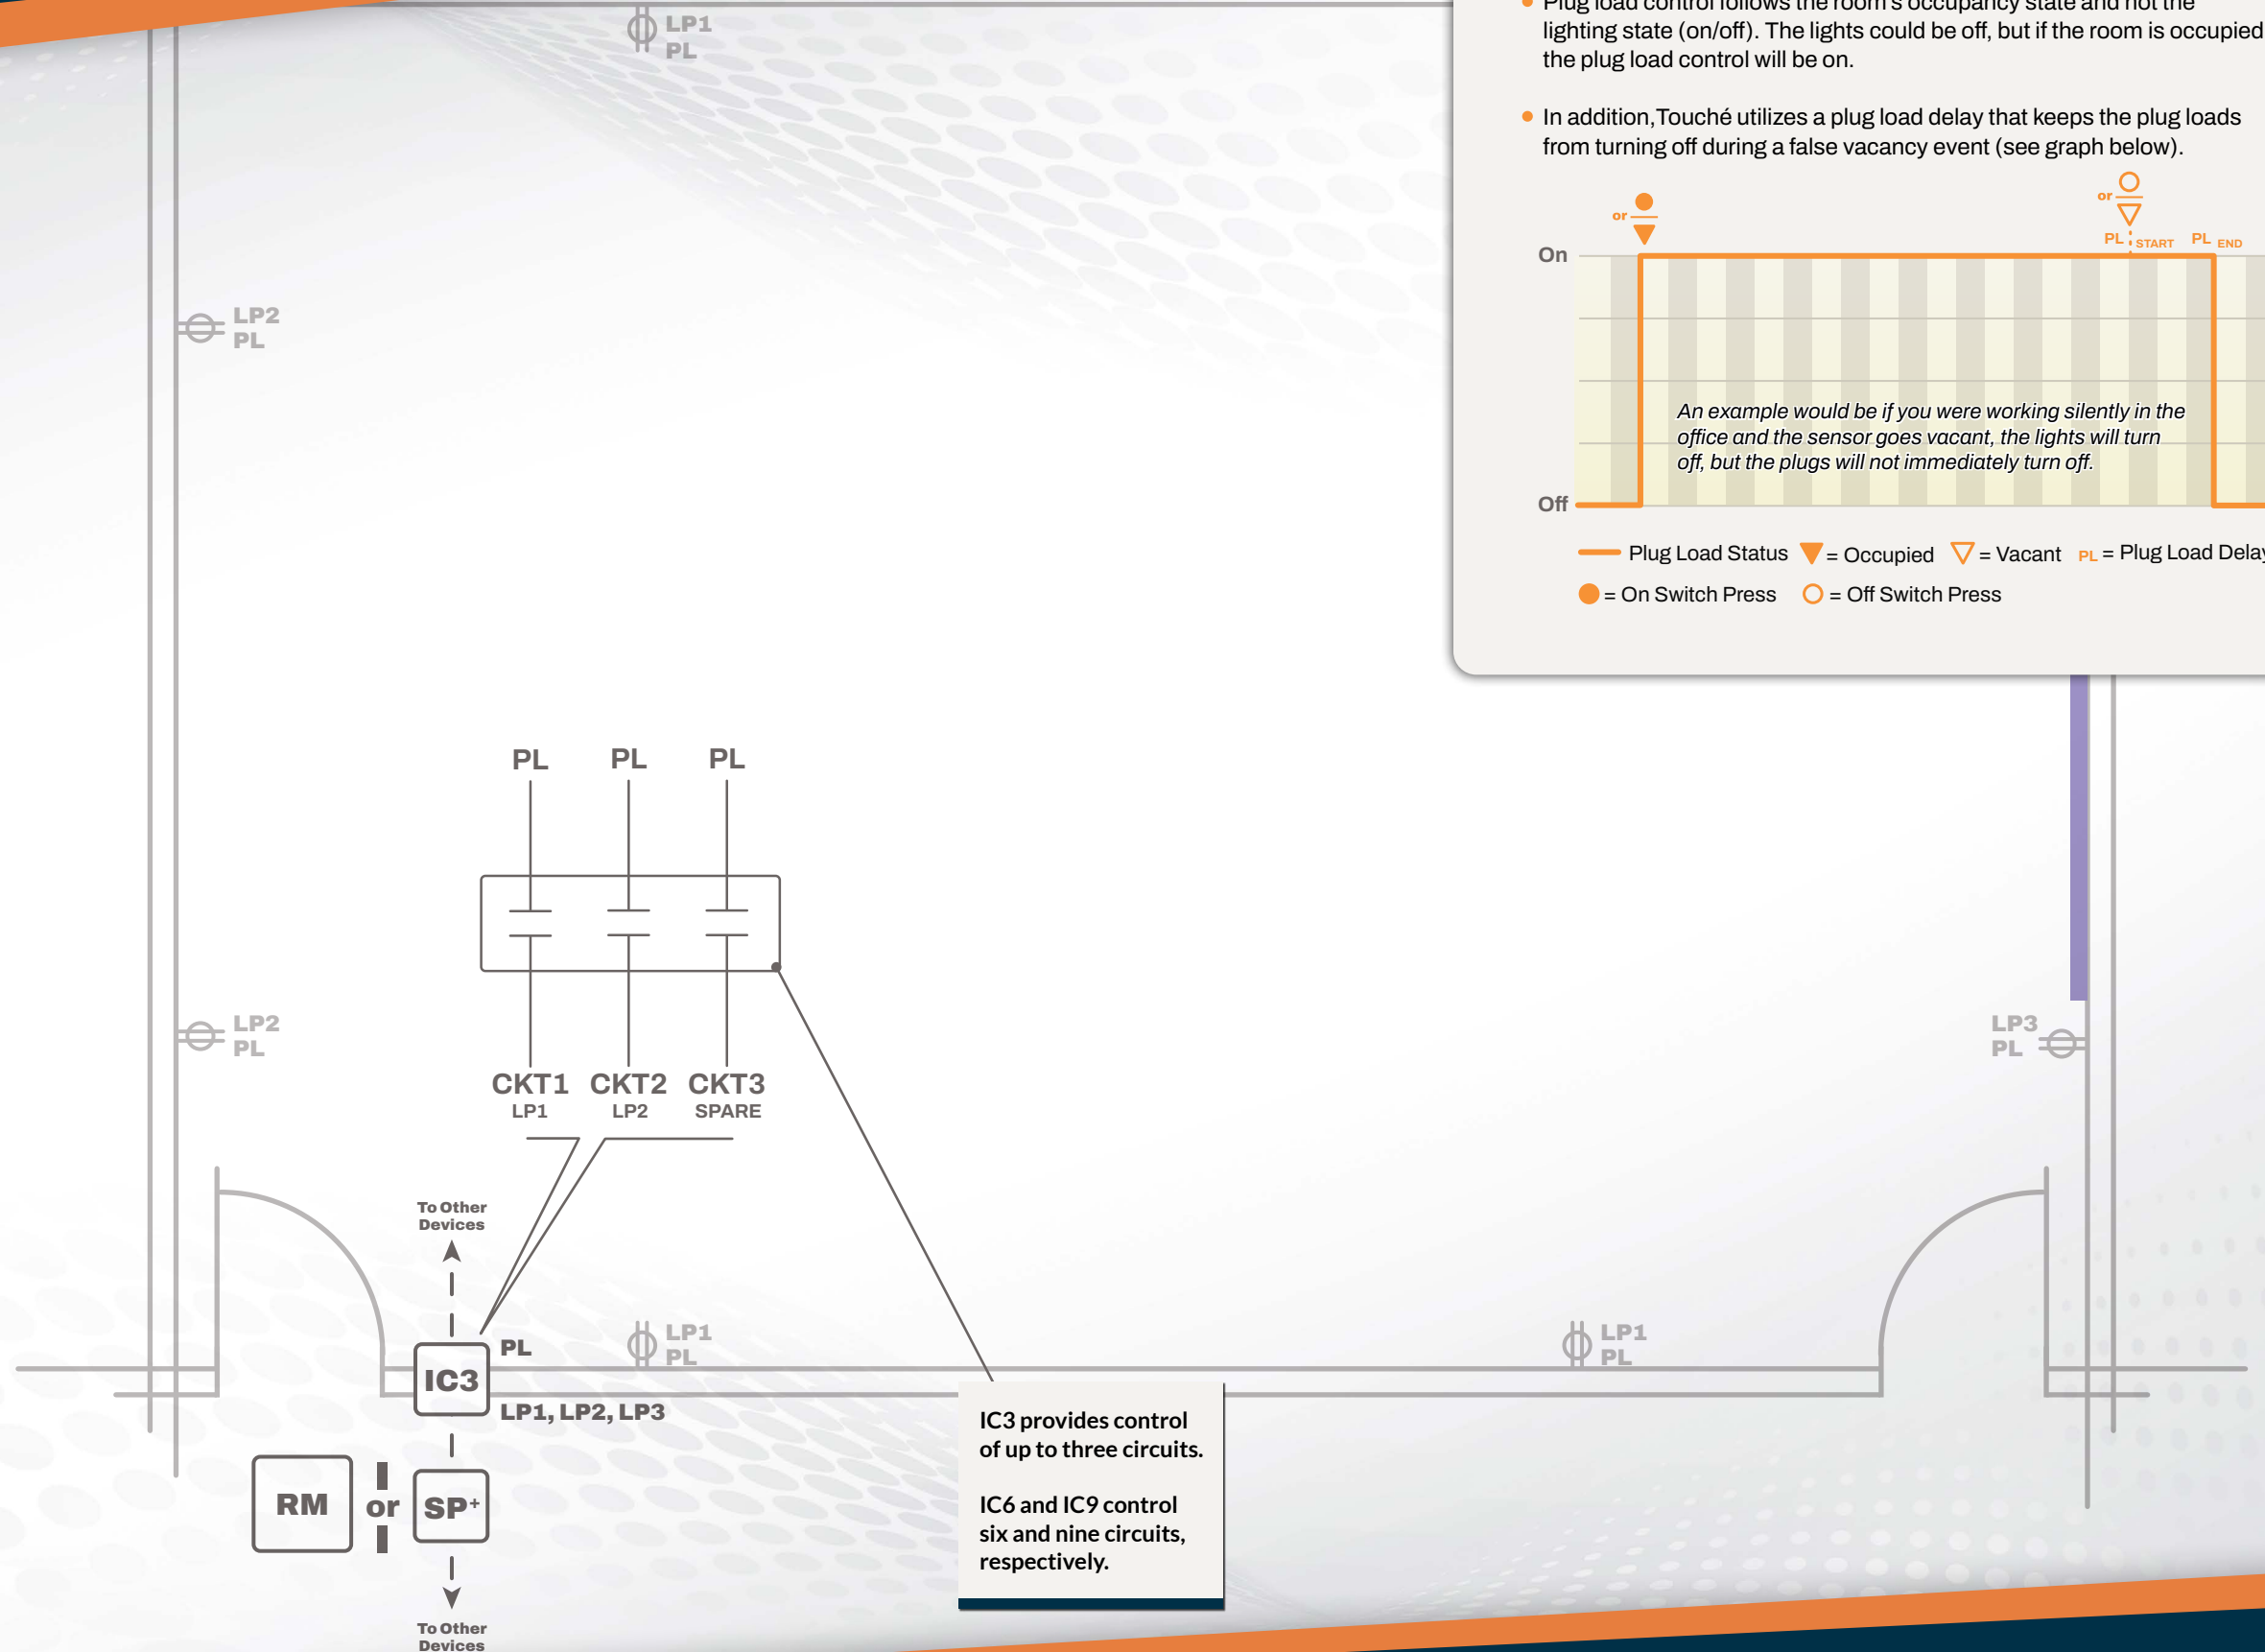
LP1
PL

• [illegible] lighting state (on/off). The lights could be off, but if the room is occupied the plug load control will be on.

• In addition, Touché utilizes a plug load delay that keeps the plug loads from turning off during a false vacancy event (see graph below).

or
or
PL START PL END
On
Off
An example would be if you were working silently in the office and the sensor goes vacant, the lights will turn off, but the plugs will not immediately turn off.

Plug Load Status = Occupied = Vacant PL = Plug Load Delay
= On Switch Press = Off Switch Press

LP2
PL

PL PL PL

CKT1 LP1 CKT2 LP2 CKT3 SPARE

LP2
PL

LP3
PL

To Other Devices

PL
IC3
LP1, LP2, LP3

LP1
PL

LP1
PL

RM or SP+

To Other Devices

IC3 provides control of up to three circuits.

IC6 and IC9 control six and nine circuits, respectively.